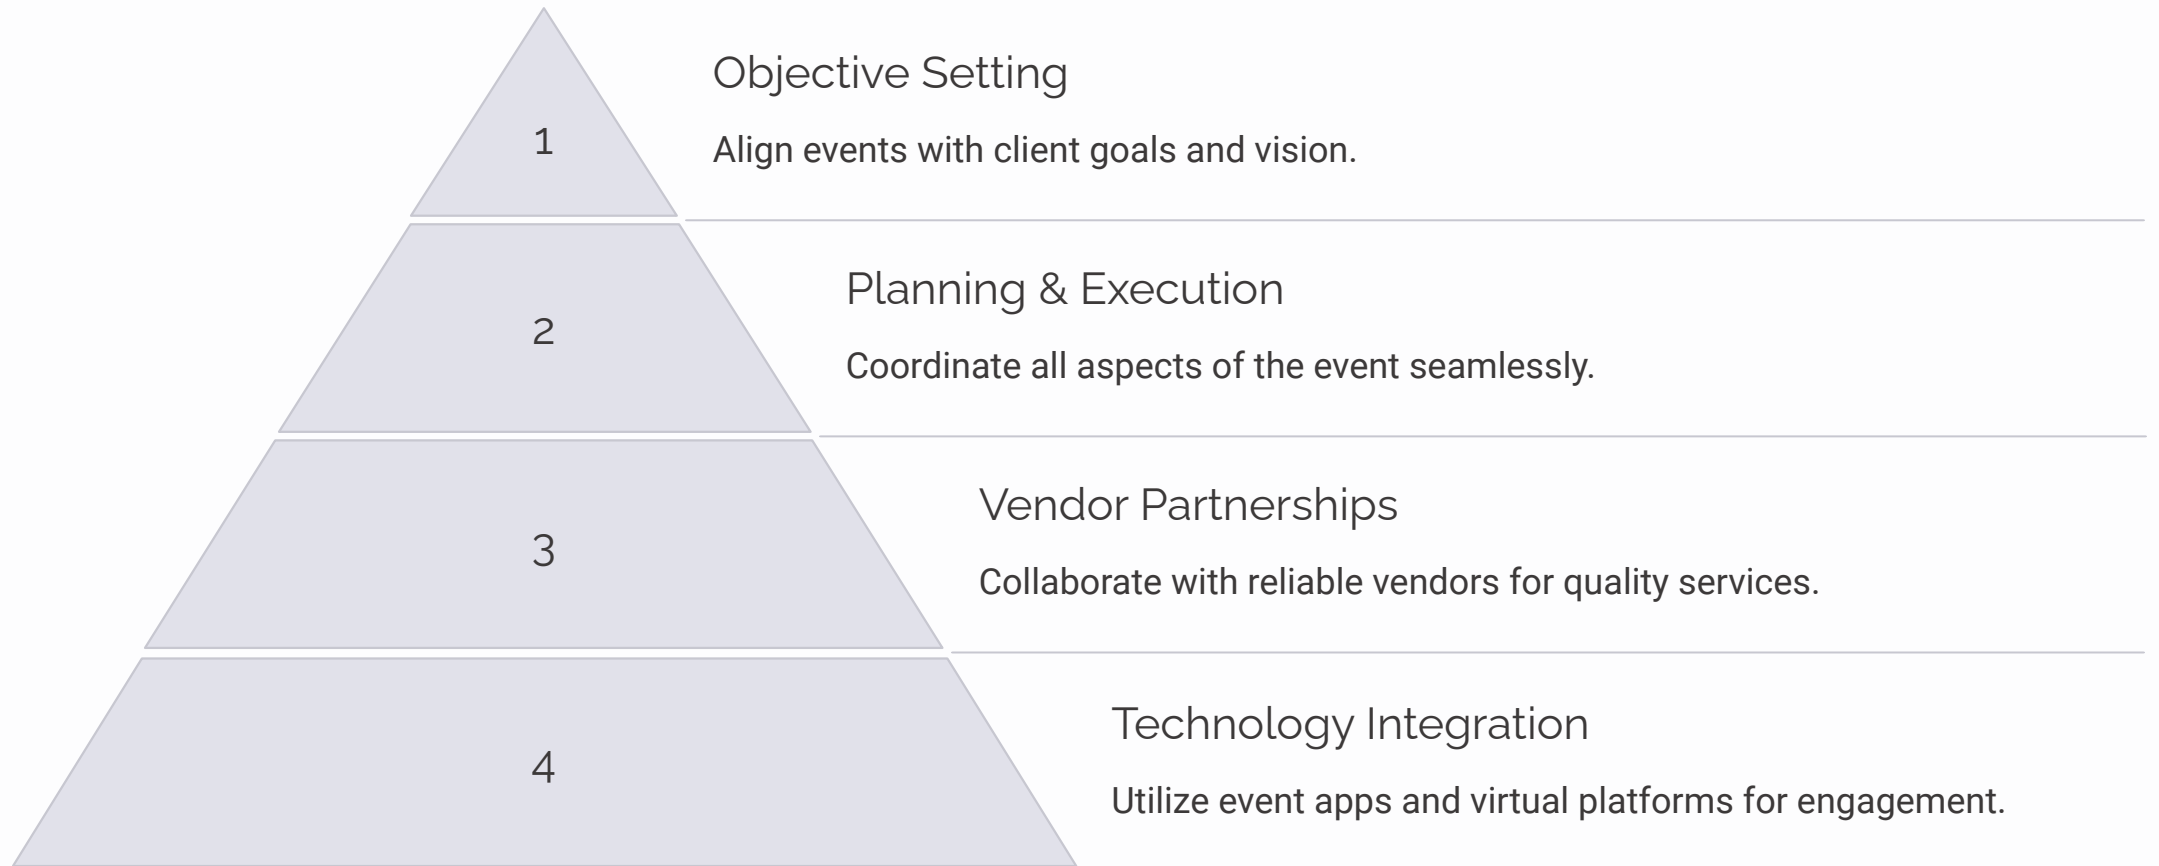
1

Objective Setting

Align events with client goals and vision.

2

Planning & Execution

Coordinate all aspects of the event seamlessly.

3

Vendor Partnerships

Collaborate with reliable vendors for quality services.

4

Technology Integration

Utilize event apps and virtual platforms for engagement.